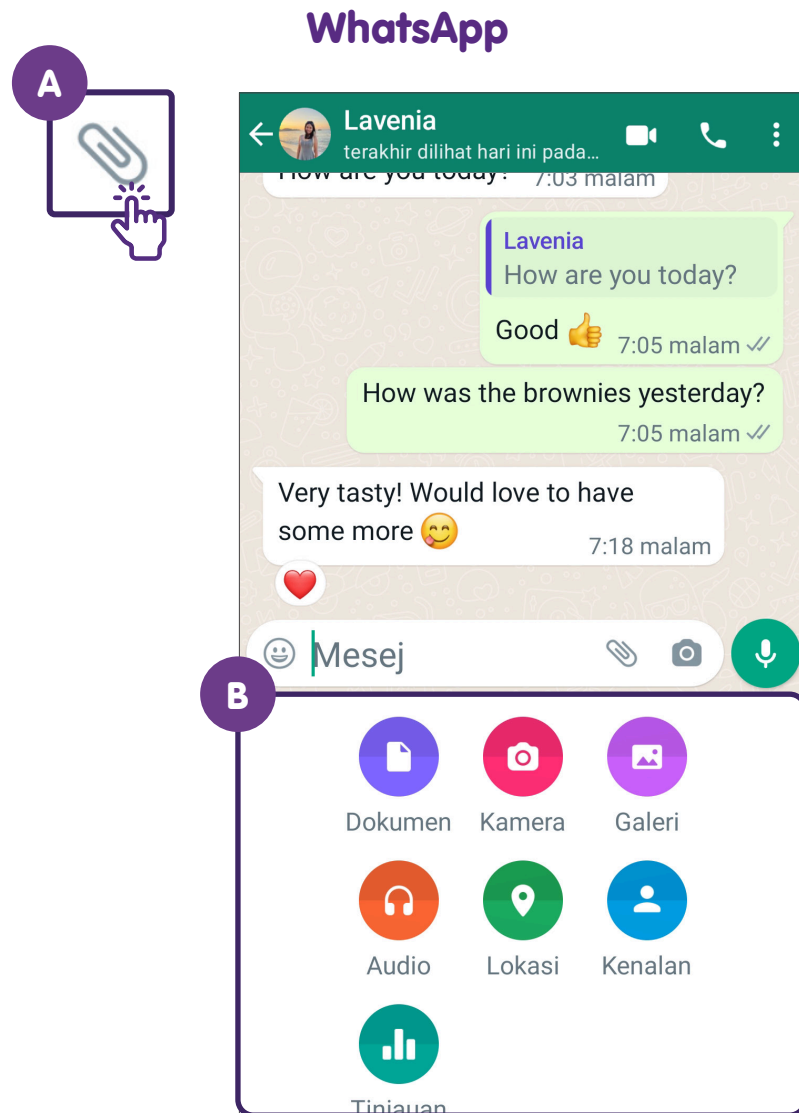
WhatsApp

A

Lavenia
terakhir dilihat hari ini pada...

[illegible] 7:03 malam

Lavenia
How are you today?

Good 👍 7:05 malam

How was the brownies yesterday? 7:05 malam

Very tasty! Would love to have some more 😋 7:18 malam

Mesej

B

Dokumen
Kamera
Galeri
Audio
Lokasi
Kenalan
Tinjauan